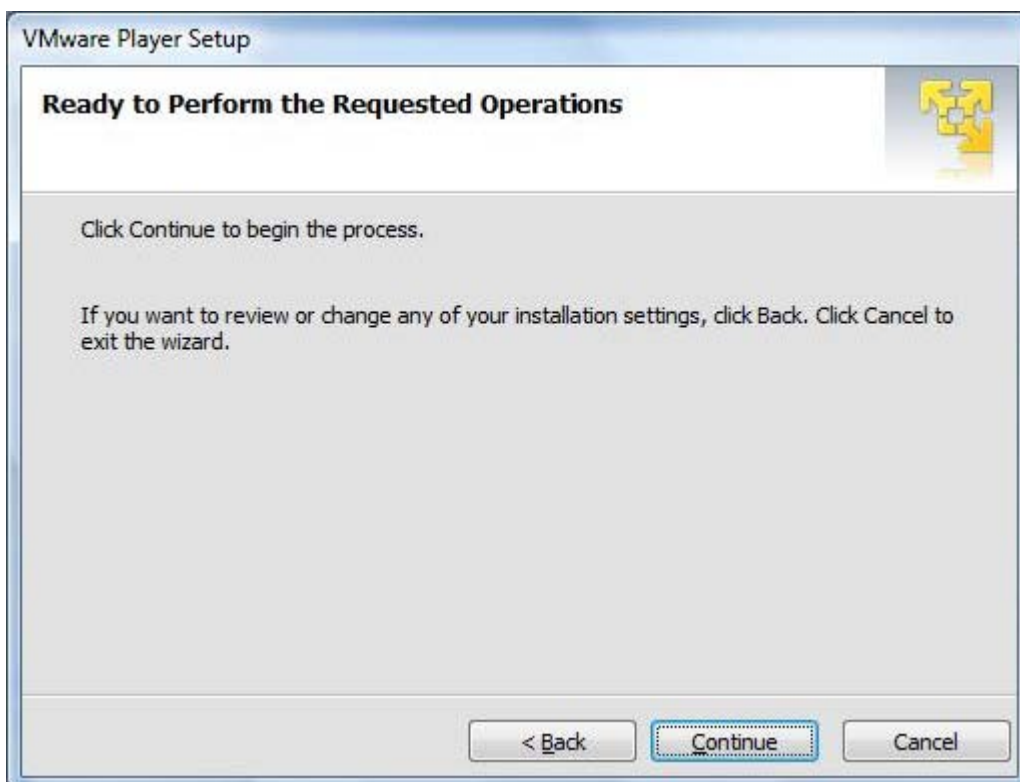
VMware Player Setup

Ready to Perform the Requested Operations

Click Continue to begin the process.

If you want to review or change any of your installation settings, click Back. Click Cancel to exit the wizard.

< Back

Continue

Cancel